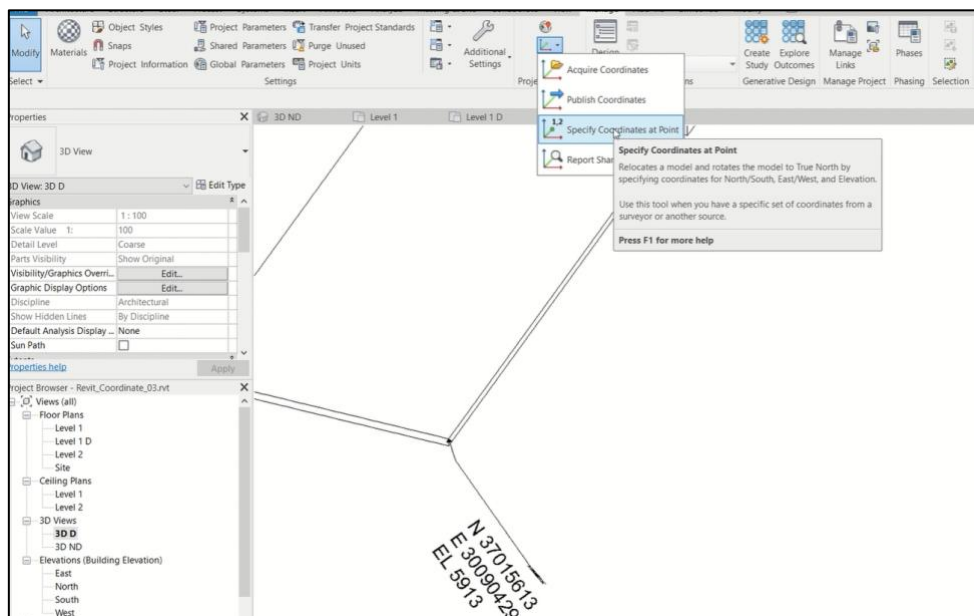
Modify
Select ▾
Materials
Object Styles
Snaps
Project Information
Project Parameters
Shared Parameters
Global Parameters
Transfer Project Standards
Purge Unused
Project Units
Additional Settings
Settings
Proje
Design
ns
Acquire Coordinates
Publish Coordinates
Specify Coordinates at Point
Report Shar
Specify Coordinates at Point
Relocates a model and rotates the model to True North by specifying coordinates for North/South, East/West, and Elevation.
Use this tool when you have a specific set of coordinates from a surveyor or another source.
Press F1 for more help
Create Study
Explore Outcomes
Generative Design
Manage Links
Manage Project
Phases
Phasing
Selection
roperties
3D View
D View: 3D D
Edit Type
raphics
View Scale 1 : 100
Scale Value 1: 100
Detail Level Coarse
Parts Visibility Show Original
Visibility/Graphics Overri... Edit...
Graphic Display Options Edit...
Discipline Architectural
Show Hidden Lines By Discipline
Default Analysis Display ... None
Sun Path
roperties help
Apply
3D ND
Level 1
Level 1 D
roject Browser - Revit_Coordinate_03.rvt
Views (all)
Floor Plans
Level 1
Level 1 D
Level 2
Site
Ceiling Plans
Level 1
Level 2
3D Views
3D D
3D ND
Elevations (Building Elevation)
East
North
South
West
N 37015613
E 30090428
EL 5913